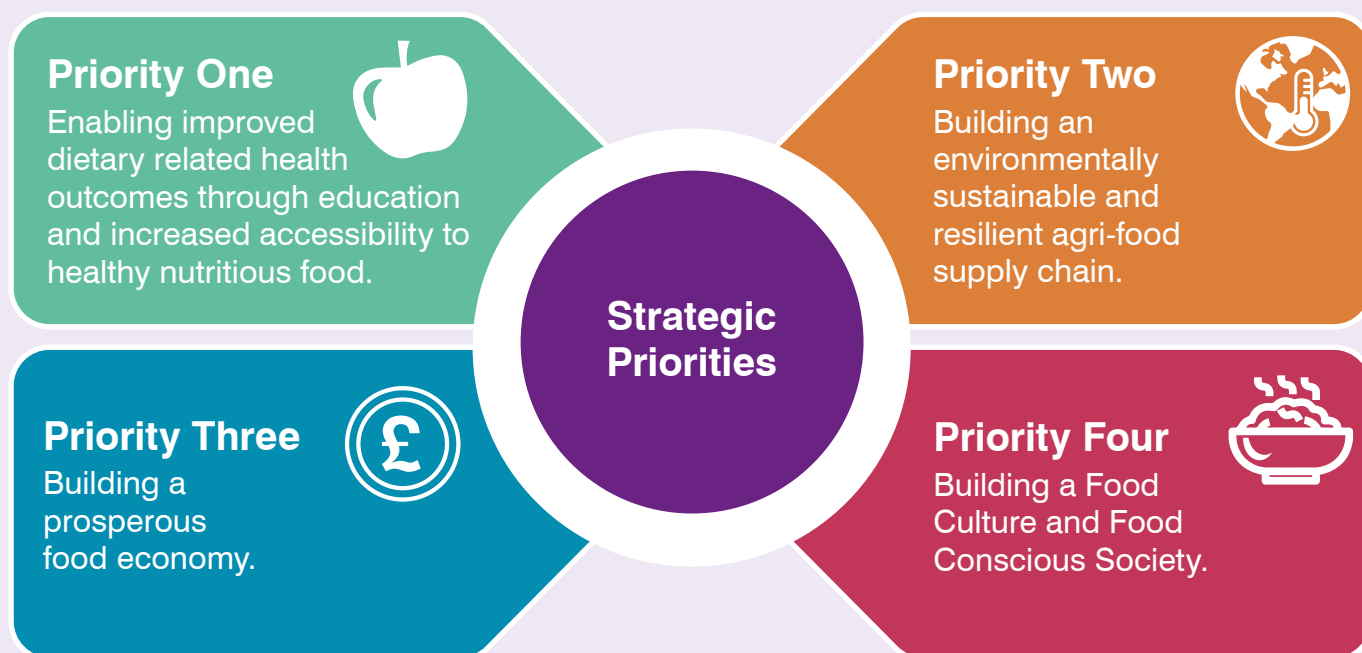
Priority One
Enabling improved dietary related health outcomes through education and increased accessibility to healthy nutritious food.

Priority Two
Building an environmentally sustainable and resilient agri-food supply chain.

Strategic Priorities

Priority Three
Building a prosperous food economy.

£

Priority Four
Building a Food Culture and Food Conscious Society.